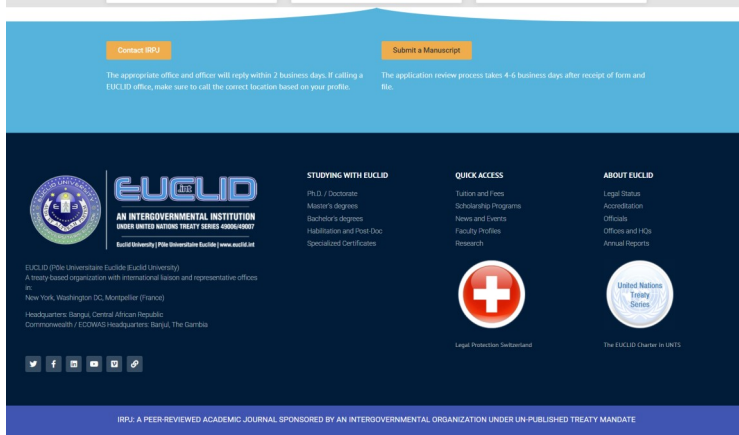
Contact IRPJ

The appropriate office and officer will reply within 2 business days. If calling a EUCLID office, make sure to call the correct location based on your profile.

Submit a Manuscript

The application review process takes 4-6 business days after receipt of form and file.

EUCLID

AN INTERGOVERNMENTAL INSTITUTION
UNDER UNITED NATIONS TREATY SERIES 49006/49007

Euclid University | Pôle Universitaire Euclide | www.euclid.int

EUCLID (Pôle Universitaire Euclide |Euclid University)
A treaty-based organization with international liaison and representative offices in:
New York, Washington DC, Montpellier (France)

Headquarters: Bangui, Central African Republic
Commonwealth / ECOWAS Headquarters: Banjul, The Gambia

STUDYING WITH EUCLID

Ph.D. / Doctorate
Master's degrees
Bachelor's degrees
Habilitation and Post-Doc
Specialized Certificates

QUICK ACCESS

Tuition and Fees
Scholarship Programs
News and Events
Faculty Profiles
Research

Legal Protection Switzerland

ABOUT EUCLID

Legal Status
Accreditation
Officials
Offices and HQs
Annual Reports

United Nations Treaty Series

The EUCLID Charter in UNTS

IRPJ: A PEER-REVIEWED ACADEMIC JOURNAL SPONSORED BY AN INTERGOVERNMENTAL ORGANIZATION UNDER UN-PUBLISHED TREATY MANDATE